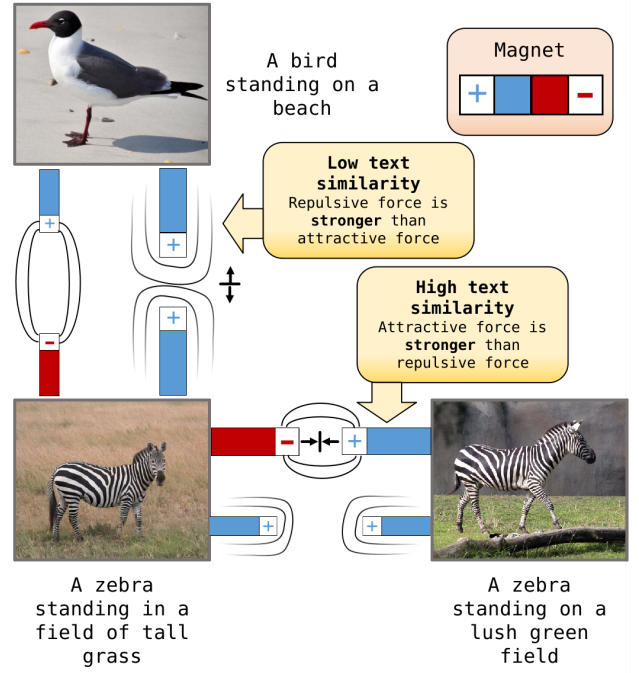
A bird standing on a beach

Magnet

+

−

Low text similarity
Repulsive force is **stronger** than attractive force

+

+

+

−

High text similarity
Attractive force is **stronger** than repulsive force

−

+

+

+

A zebra standing in a field of tall grass

A zebra standing on a lush green field